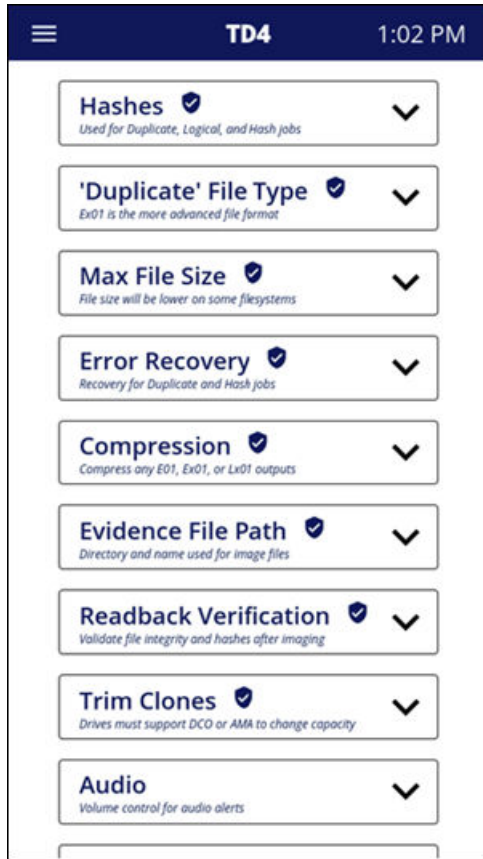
TD4 1:02 PM

Hashes
Used for Duplicate, Logical, and Hash jobs

'Duplicate' File Type
Ex01 is the more advanced file format

Max File Size
File size will be lower on some filesystems

Error Recovery
Recovery for Duplicate and Hash jobs

Compression
Compress any E01, Ex01, or Lx01 outputs

Evidence File Path
Directory and name used for image files

Readback Verification
Validate file integrity and hashes after imaging

Trim Clones
Drives must support DCO or AMA to change capacity

Audio
Volume control for audio alerts